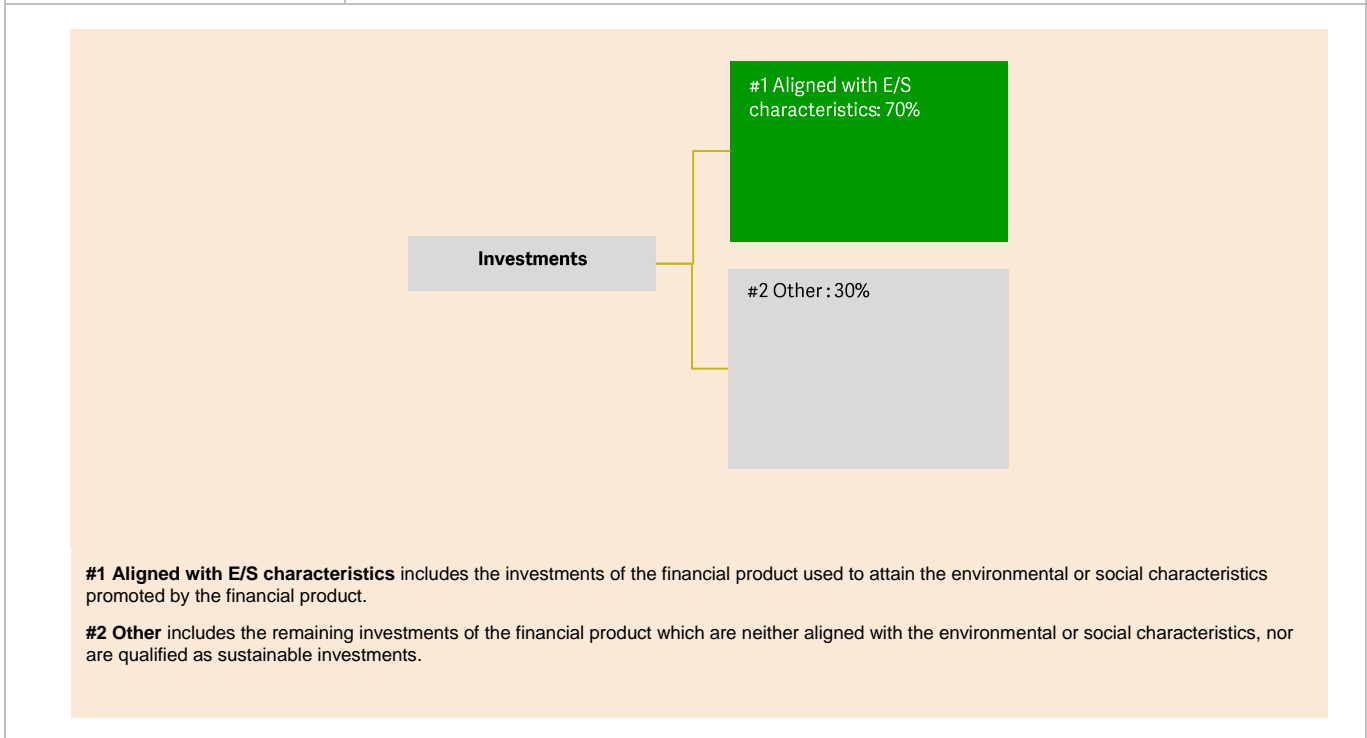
#1 Aligned with E/S characteristics: 70%

Investments

#2 Other : 30%

**#1 Aligned with E/S characteristics** includes the investments of the financial product used to attain the environmental or social characteristics promoted by the financial product.

**#2 Other** includes the remaining investments of the financial product which are neither aligned with the environmental or social characteristics, nor are qualified as sustainable investments.